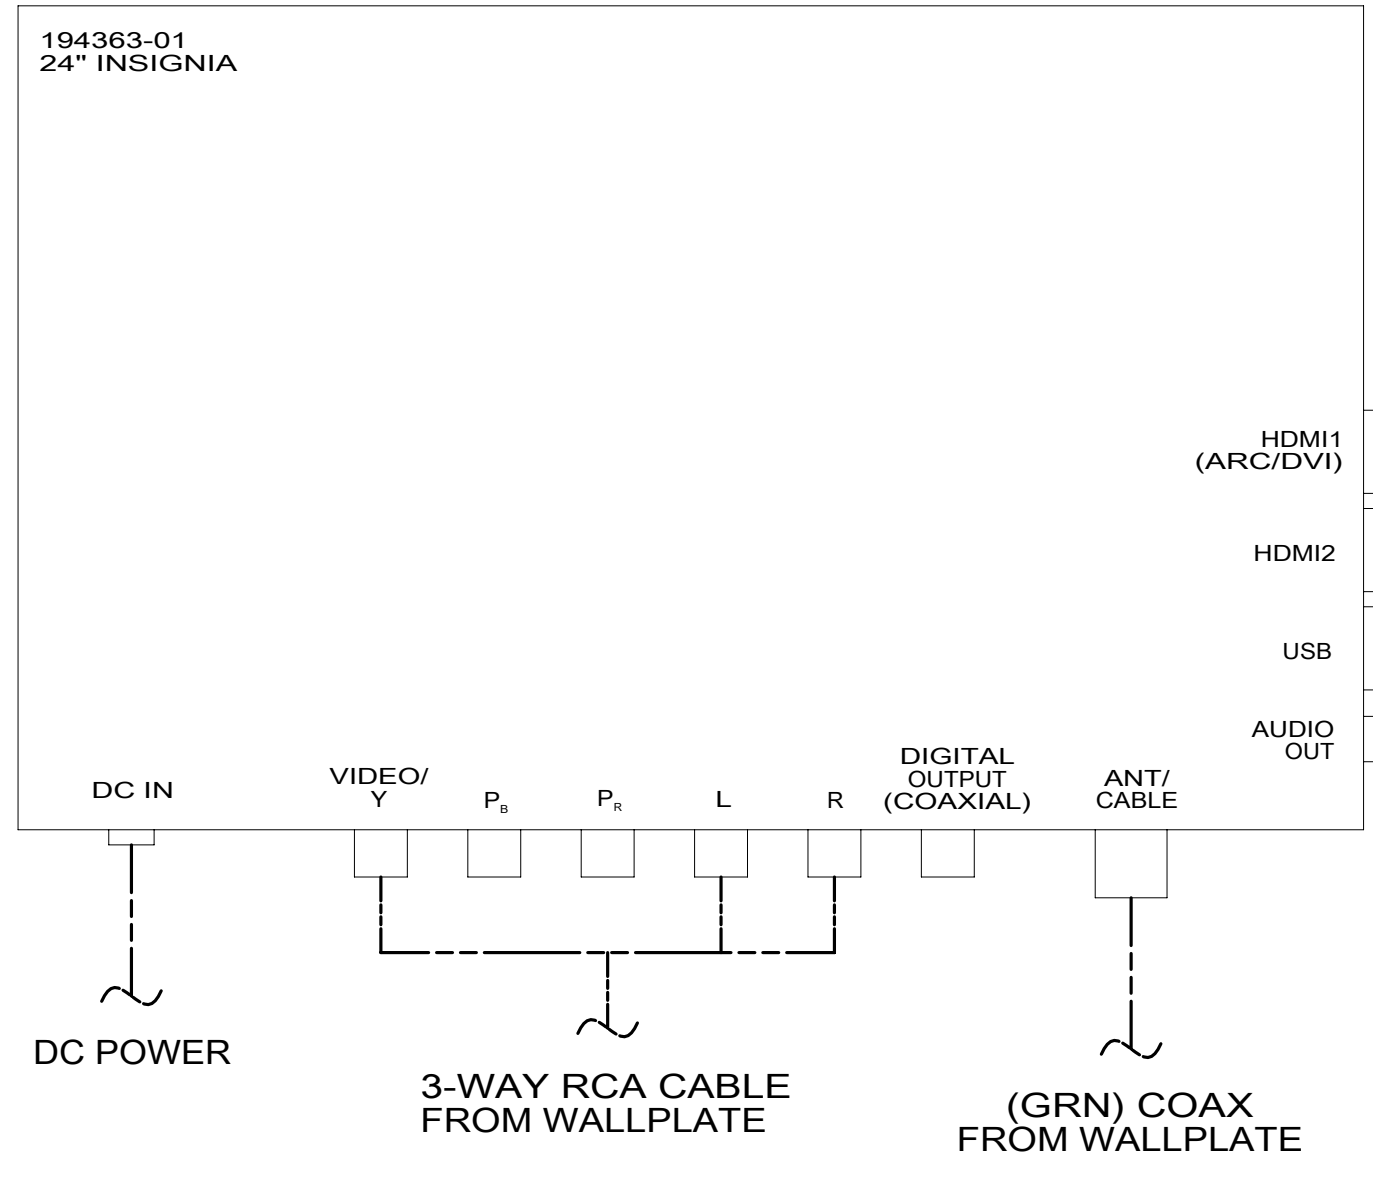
194363-01
24" INSIGNIA

HDMI1
(ARC/DVI)

HDMI2

USB

AUDIO
OUT

DC IN

VIDEO/
Y

$P_B$

$P_R$

L

R

DIGITAL
OUTPUT
(COAXIAL)

ANT/
CABLE

DC POWER

3-WAY RCA CABLE
FROM WALLPLATE

(GRN) COAX
FROM WALLPLATE